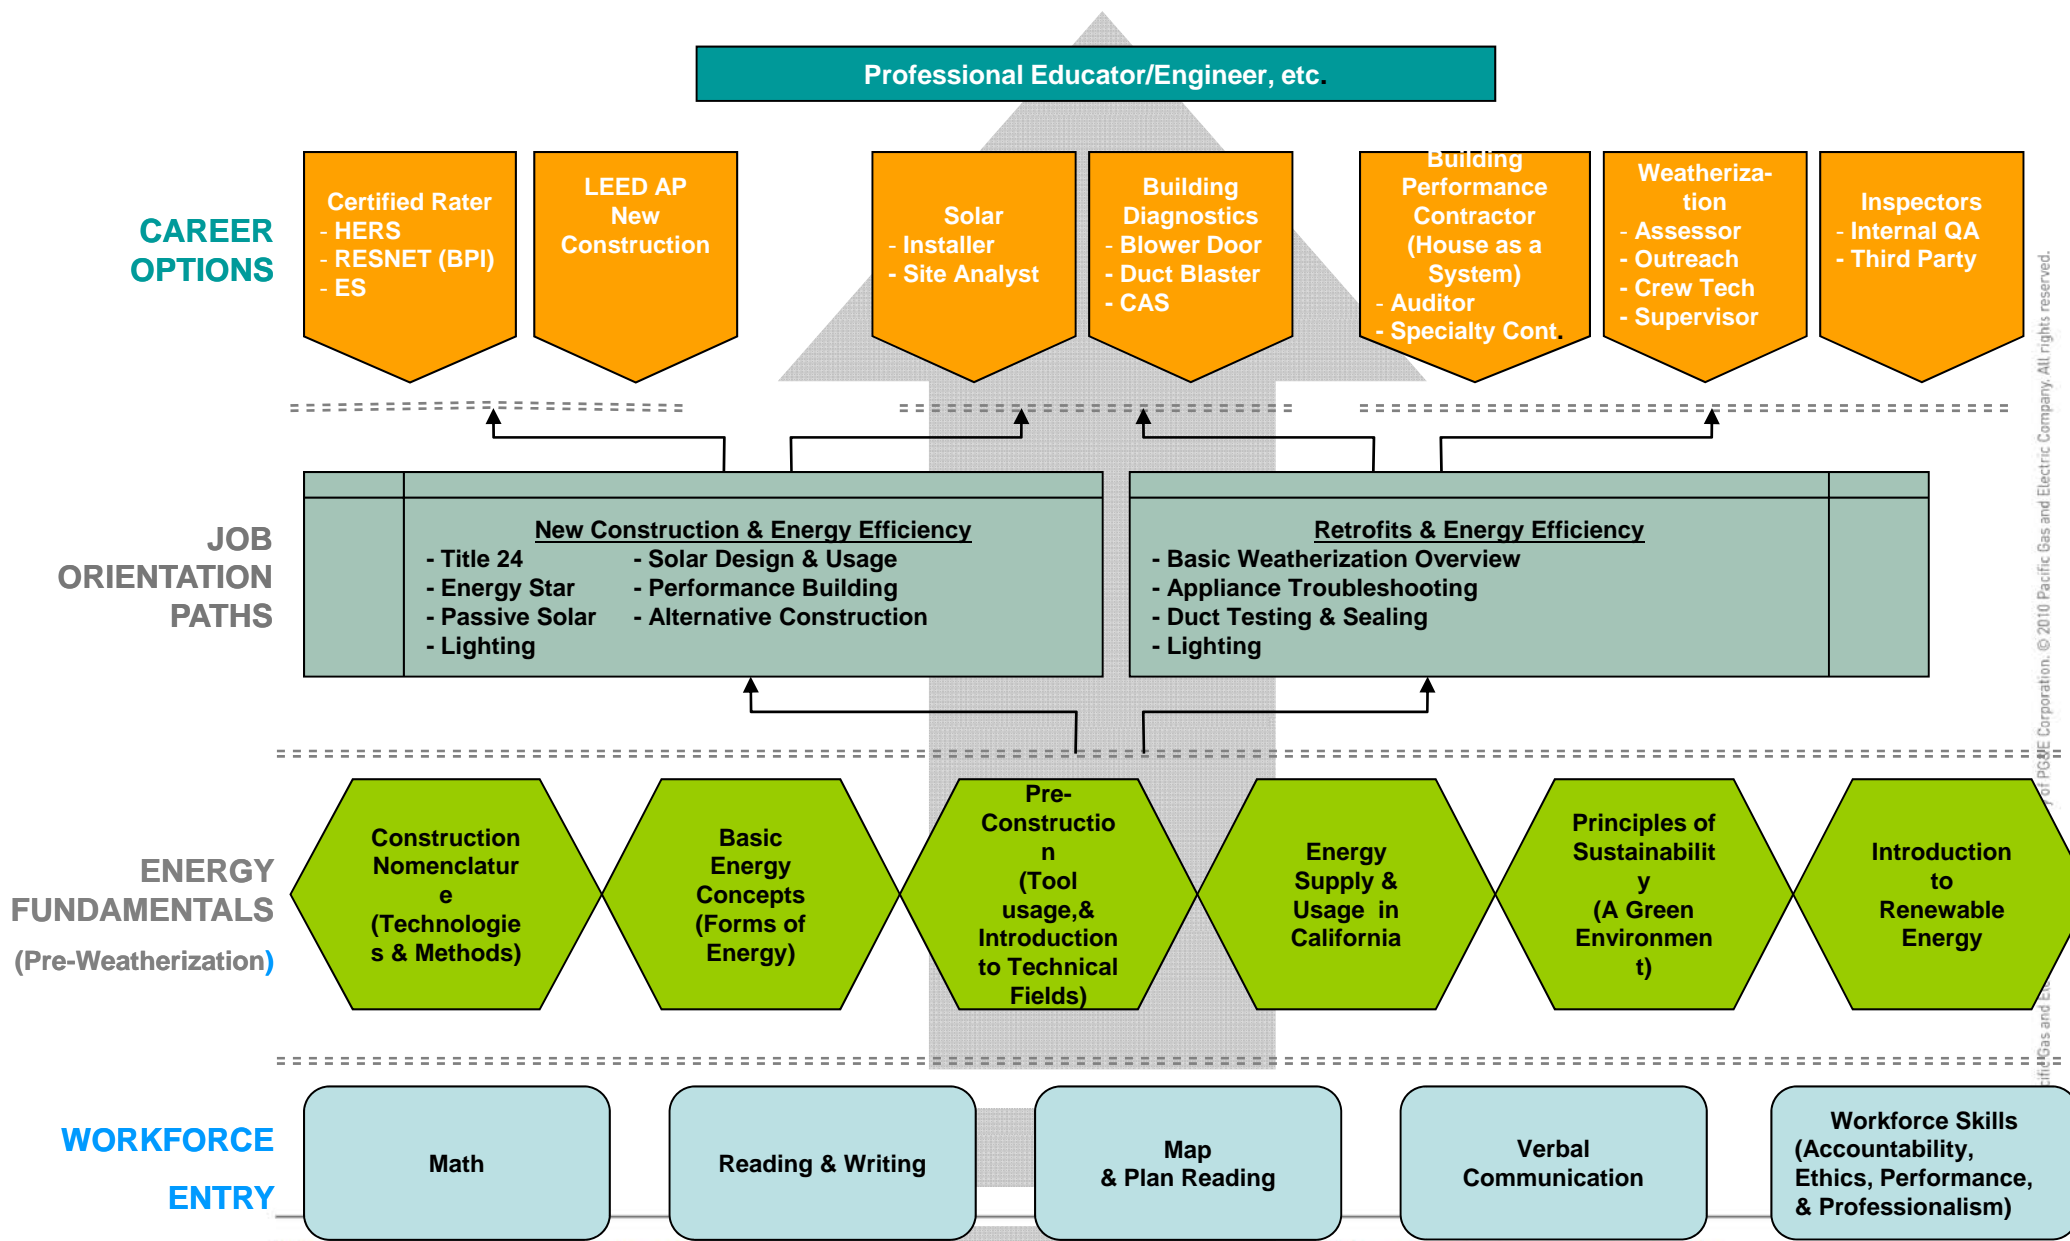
Professional Educator/Engineer, etc.

CAREER OPTIONS

Certified Rater
- HERS
- RESNET (BPI)
- ES

LEED AP
New
Construction

Solar
- Installer
- Site Analyst

Building
Diagnostics
- Blower Door
- Duct Blaster
- CAS

Building
Performance
Contractor
(House as a
System)
- Auditor
- Specialty Cont.

Weatheriza-
tion
- Assessor
- Outreach
- Crew Tech
- Supervisor

Inspectors
- Internal QA
- Third Party

JOB ORIENTATION PATHS

New Construction & Energy Efficiency
- Title 24
- Energy Star
- Passive Solar
- Lighting
- Solar Design & Usage
- Performance Building
- Alternative Construction

Retrofits & Energy Efficiency
- Basic Weatherization Overview
- Appliance Troubleshooting
- Duct Testing & Sealing
- Lighting

ENERGY FUNDAMENTALS
(Pre-Weatherization)

Construction Nomenclatur e (Technologie s & Methods)

Basic Energy Concepts (Forms of Energy)

Pre-Constructio n (Tool usage,& Introduction to Technical Fields)

Energy Supply & Usage in California

Principles of Sustainabilit y (A Green Environmen t)

Introduction to Renewable Energy

WORKFORCE ENTRY

Math

Reading & Writing

Map & Plan Reading

Verbal Communication

Workforce Skills (Accountability, Ethics, Performance, & Professionalism)

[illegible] of PG&E Corporation. © 2010 Pacific Gas and Electric Company. All rights reserved.